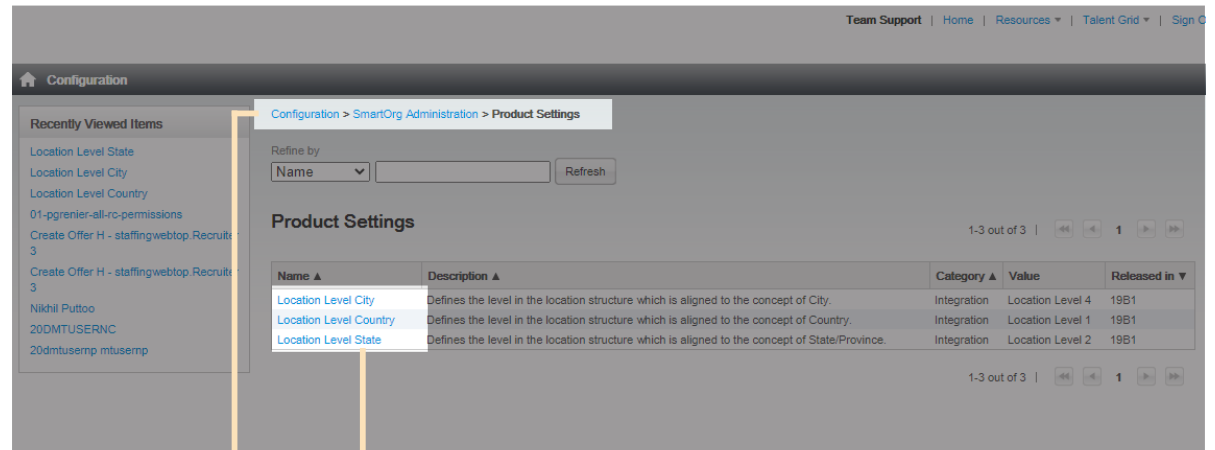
Team Support | Home | Resources ▾ | Talent Grid ▾ | Sign O

Configuration

Recently Viewed Items

Location Level State
Location Level City
Location Level Country
01-pgrenier-all-rc-permissions
Create Offer H - staffingwebtop.Recruite 3
Create Offer H - staffingwebtop.Recruite 3
Nikhil Puttoo
20DMTUSERNC
20dmtusernp mtusernp

Configuration > SmartOrg Administration > Product Settings

Refine by
Name
Refresh

Product Settings

1-3 out of 3 | 1

| Name ▲ | Description ▲ | Category ▲ | Value | Released in ▼ |
|---|---|---|---|---|
| Location Level City | Defines the level in the location structure which is aligned to the concept of City. | Integration | Location Level 4 | 19B1 |
| Location Level Country | Defines the level in the location structure which is aligned to the concept of Country. | Integration | Location Level 1 | 19B1 |
| Location Level State | Defines the level in the location structure which is aligned to the concept of State/Province. | Integration | Location Level 2 | 19B1 |

1-3 out of 3 | 1